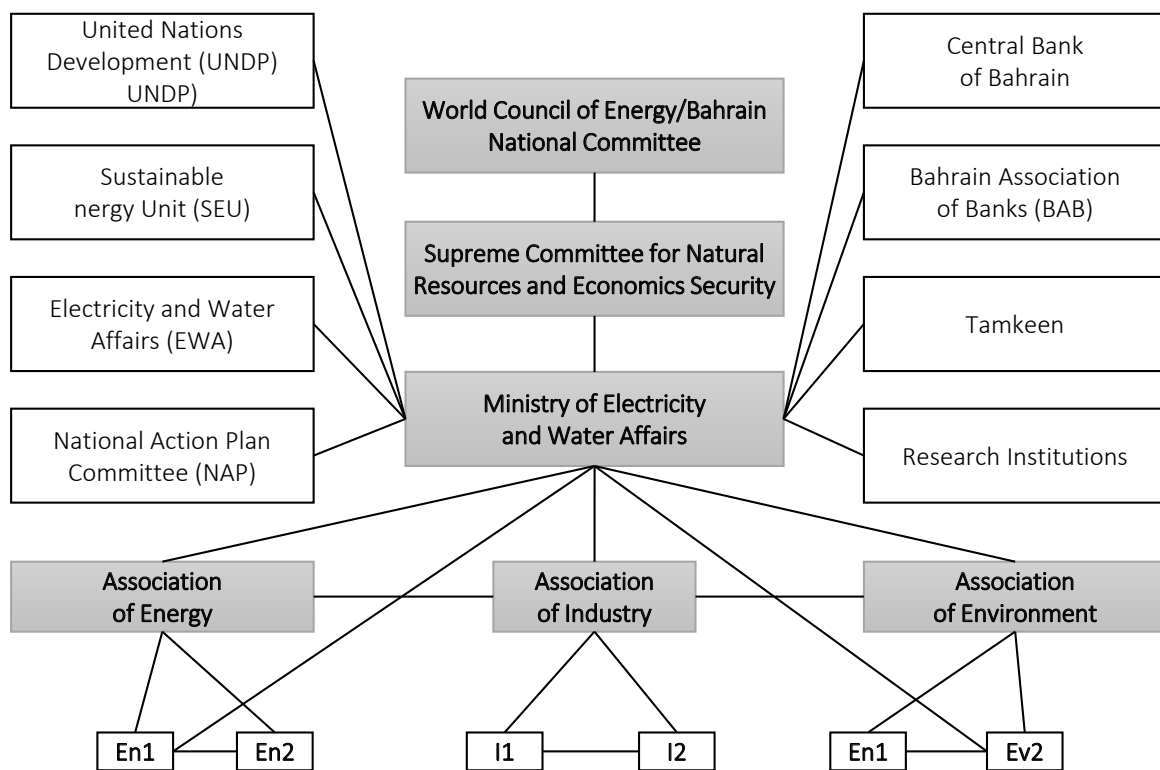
United Nations Development (UNDP) UNDP)

Sustainable nergy Unit (SEU)

Electricity and Water Affairs (EWA)

National Action Plan Committee (NAP)

World Council of Energy/Bahrain National Committee

Supreme Committee for Natural Resources and Economics Security

Ministry of Electricity and Water Affairs

Central Bank of Bahrain

Bahrain Association of Banks (BAB)

Tamkeen

Research Institutions

Association of Energy

Association of Industry

Association of Environment

En1

En2

I1

I2

En1

Ev2